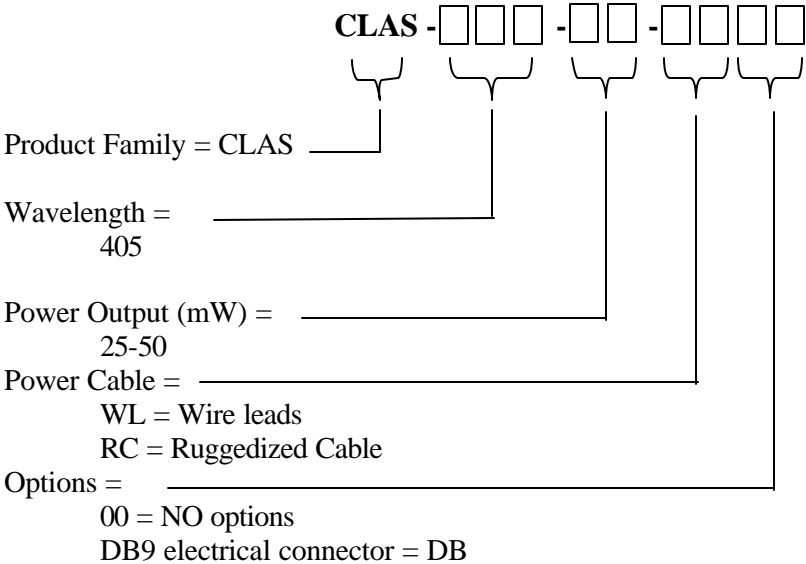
CLAS - □□□ - □□ - □□□□

Product Family = CLAS

Wavelength =
405

Power Output (mW) =
25-50

Power Cable =
WL = Wire leads
RC = Ruggedized Cable

Options =
00 = NO options
DB9 electrical connector = DB